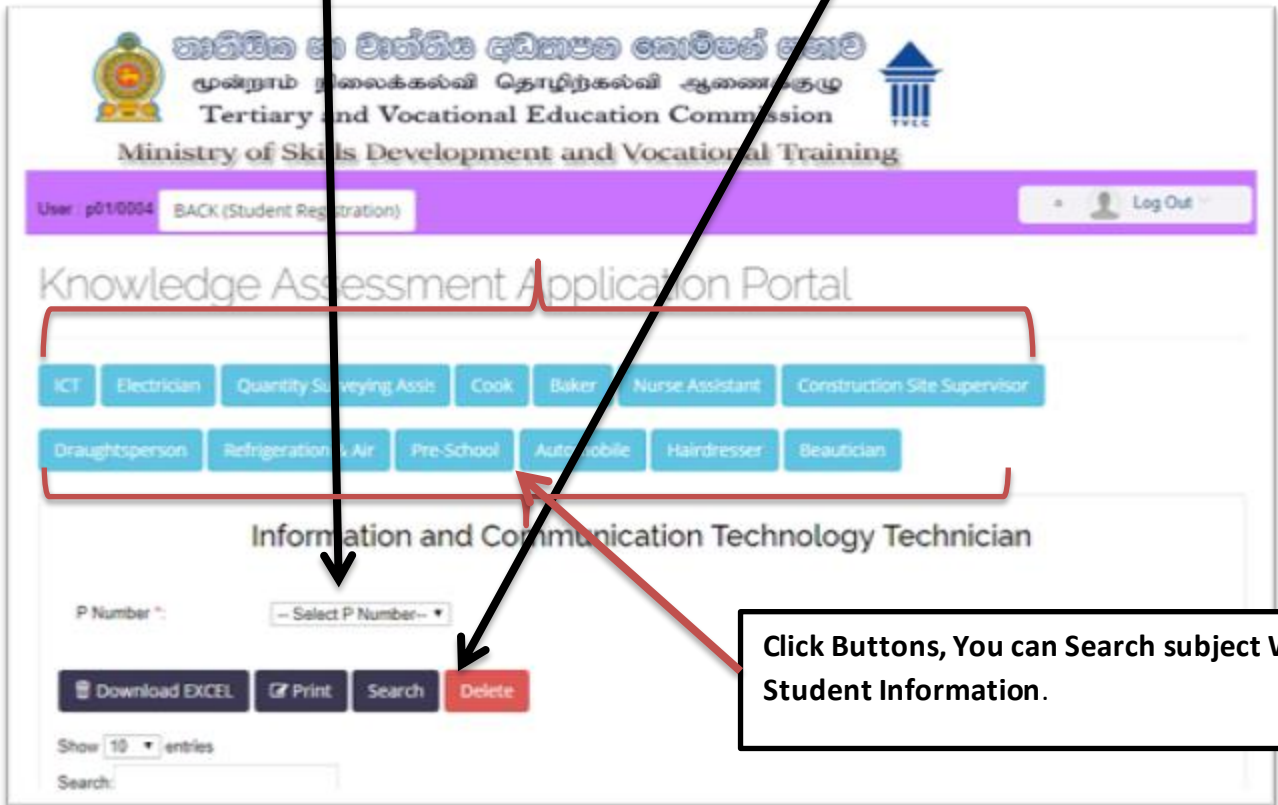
තෘතීයික හා වෘත්තීය අධ්‍යාපන කොමිෂන් සභාව
மூன்றாம் நிலைக்கல்வி தொழிற்கல்வி ஆணைக்குழு
Tertiary and Vocational Education Commission
Ministry of Skills Development and Vocational Training

TVEC

User : p01/0004 BACK (Student Registration)

Log Out

Knowledge Assessment Application Portal

ICT Electrician Quantity Surveying Assis Cook Baker Nurse Assistant Construction Site Supervisor

Draughtsperson Refrigeration & Air Pre-School Automobile Hairdresser Beautician

Information and Communication Technology Technician

P Number *: -- Select P Number--

Download EXCEL Print Search Delete

Show 10 entries

Search:

Click Buttons, You can Search subject V
Student Information.